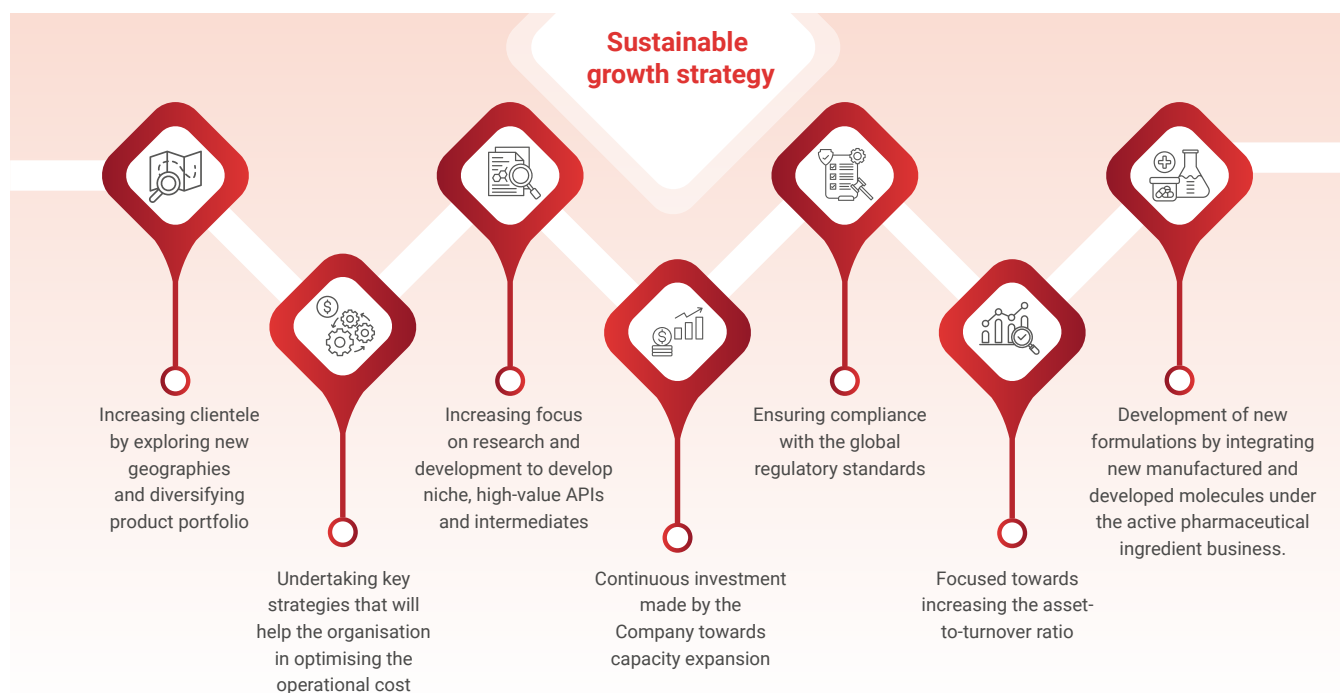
Sustainable growth strategy

Increasing clientele by exploring new geographies and diversifying product portfolio

Undertaking key strategies that will help the organisation in optimising the operational cost

Increasing focus on research and development to develop niche, high-value APIs and intermediates

Continuous investment made by the Company towards capacity expansion

Ensuring compliance with the global regulatory standards

Focused towards increasing the asset-to-turnover ratio

Development of new formulations by integrating new manufactured and developed molecules under the active pharmaceutical ingredient business.